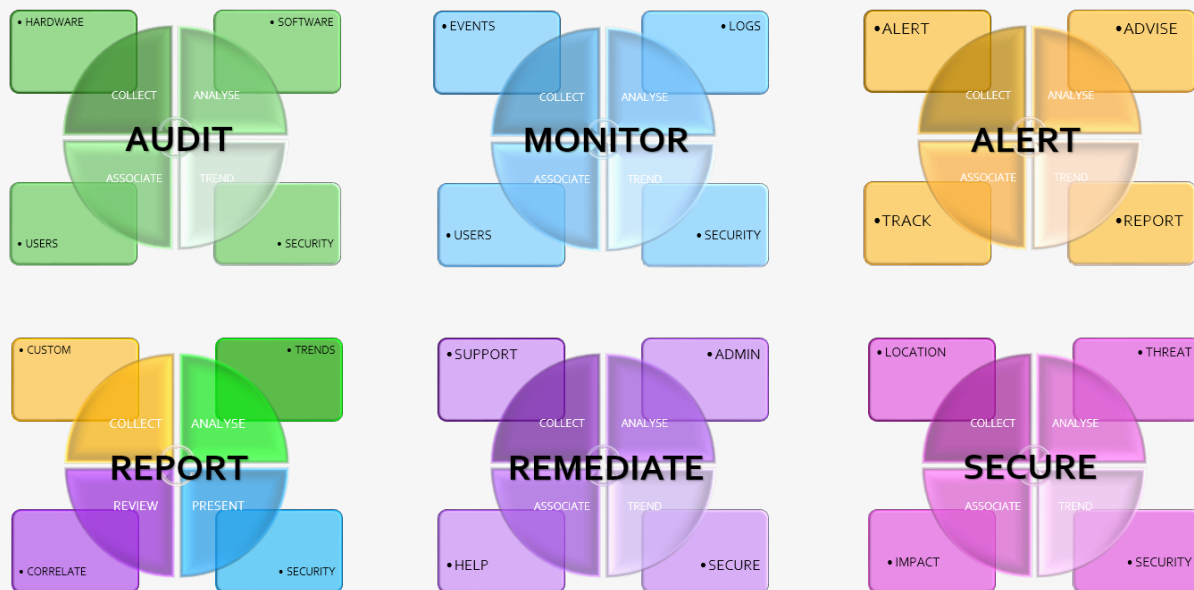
• HARDWARE
• SOFTWARE
COLLECT
ANALYSE
AUDIT
ASSOCIATE
TREND
• USERS
• SECURITY

• EVENTS
• LOGS
COLLECT
ANALYSE
MONITOR
ASSOCIATE
TREND
• USERS
• SECURITY

•ALERT
•ADVISE
COLLECT
ANALYSE
ALERT
ASSOCIATE
TREND
•TRACK
•REPORT

• CUSTOM
• TRENDS
COLLECT
ANALYSE
REPORT
REVIEW
PRESENT
• CORRELATE
• SECURITY

•SUPPORT
•ADMIN
COLLECT
ANALYSE
REMEDIATE
ASSOCIATE
TREND
•HELP
•SECURE

• LOCATION
• THREAT
COLLECT
ANALYSE
SECURE
ASSOCIATE
TREND
• IMPACT
• SECURITY